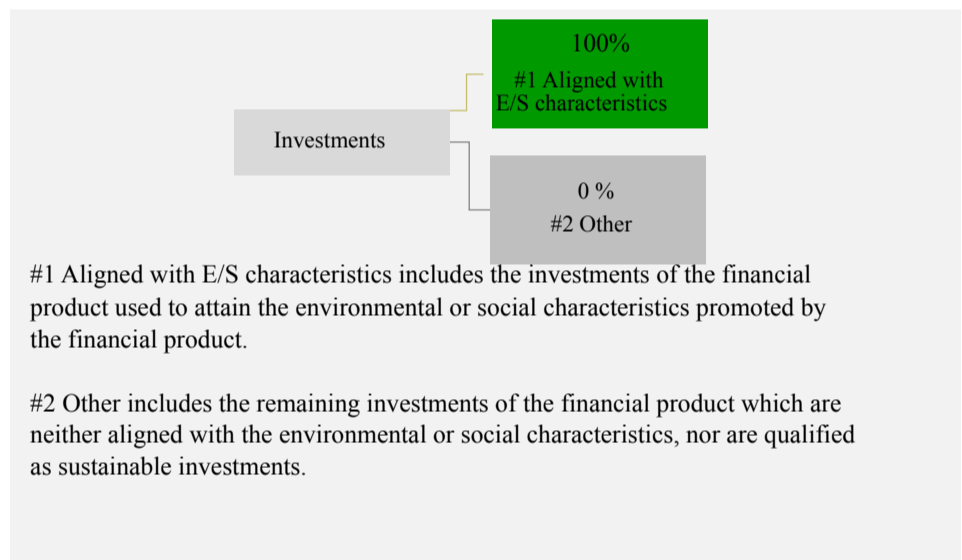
100%
#1 Aligned with E/S characteristics

Investments

0 %
#2 Other

#1 Aligned with E/S characteristics includes the investments of the financial product used to attain the environmental or social characteristics promoted by the financial product.

#2 Other includes the remaining investments of the financial product which are neither aligned with the environmental or social characteristics, nor are qualified as sustainable investments.